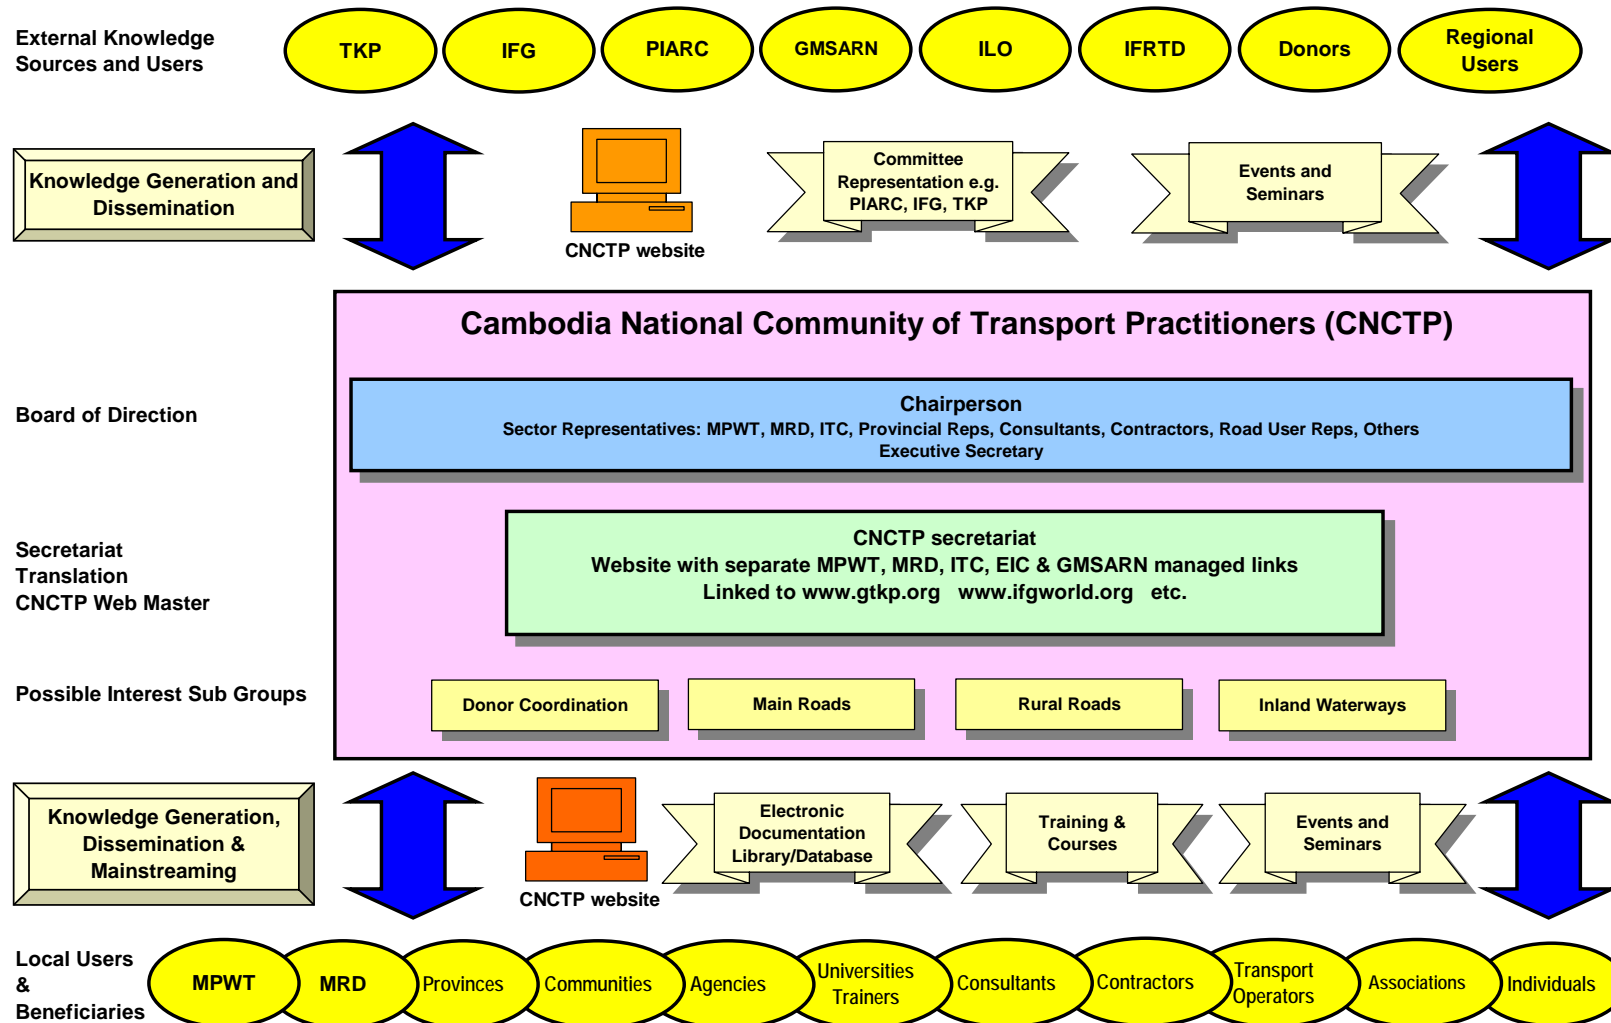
External Knowledge Sources and Users

TKP

IFG

PIARC

GMSARN

ILO

IFRTD

Donors

Regional Users

Knowledge Generation and Dissemination

CNCTP website

Committee Representation e.g. PIARC, IFG, TKP

Events and Seminars

Cambodia National Community of Transport Practitioners (CNCTP)

Board of Direction

Chairperson
Sector Representatives: MPWT, MRD, ITC, Provincial Reps, Consultants, Contractors, Road User Reps, Others
Executive Secretary

Secretariat
Translation
CNCTP Web Master

CNCTP secretariat
Website with separate MPWT, MRD, ITC, EIC & GMSARN managed links
Linked to www.gtkp.org www.ifgworld.org etc.

Possible Interest Sub Groups

Donor Coordination

Main Roads

Rural Roads

Inland Waterways

Knowledge Generation, Dissemination & Mainstreaming

CNCTP website

Electronic Documentation Library/Database

Training & Courses

Events and Seminars

Local Users & Beneficiaries

MPWT

MRD

Provinces

Communities

Agencies

Universities Trainers

Consultants

Contractors

Transport Operators

Associations

Individuals